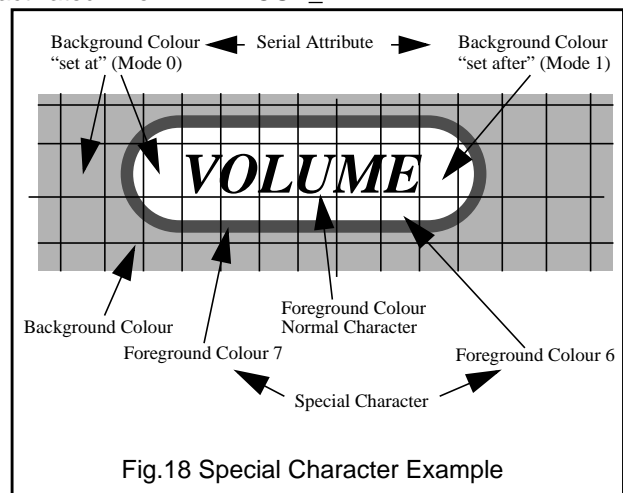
Background Colour "set at" (Mode 0)

Serial Attribute

Background Colour "set after" (Mode 1)

VOLUME

Background Colour

Foreground Colour Normal Character

Foreground Colour 7

Foreground Colour 6

Special Character

Fig.18 Special Character Example